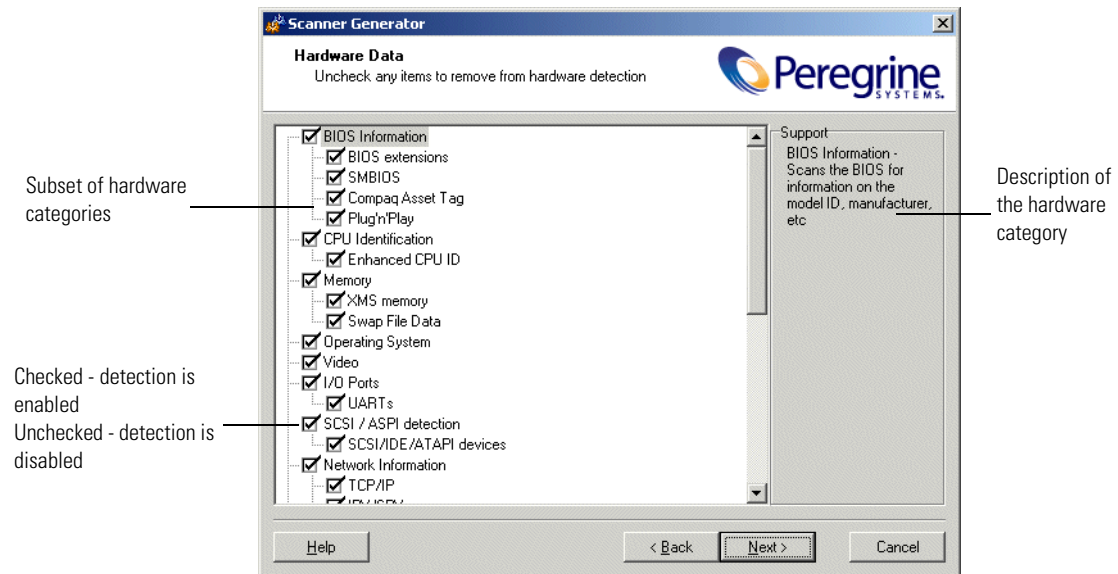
Scanner Generator

Hardware Data
Uncheck any items to remove from hardware detection

Peregrine SYSTEMS

Subset of hardware categories

Checked - detection is enabled
Unchecked - detection is disabled

BIOS Information
BIOS extensions
SMBIOS
Compaq Asset Tag
Plug'n'Play
CPU Identification
Enhanced CPU ID
Memory
XMS memory
Swap File Data
Operating System
Video
I/O Ports
UARTs
SCSI / ASPI detection
SCSI/IDE/ATAPI devices
Network Information
TCP/IP
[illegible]

Support
BIOS Information - Scans the BIOS for information on the model ID, manufacturer, etc

Description of the hardware category

Help
< Back
Next >
Cancel